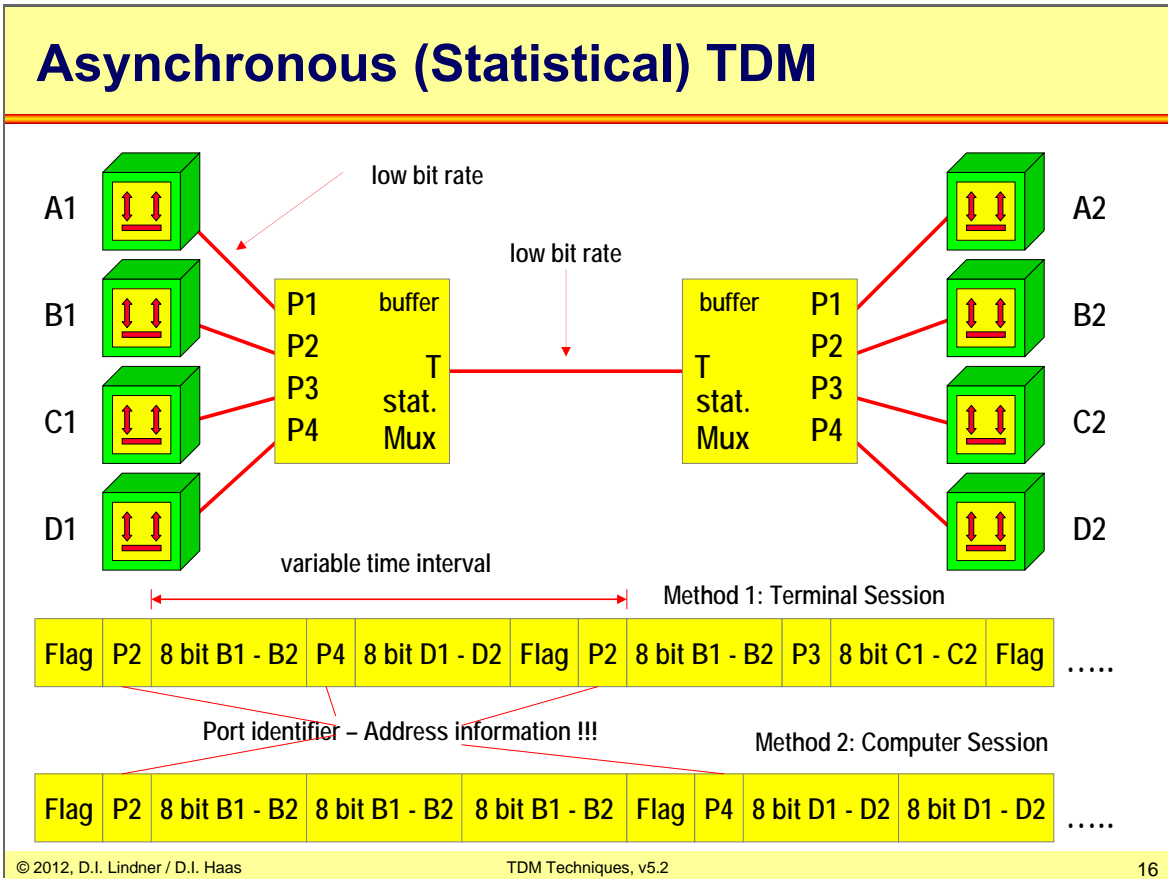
Asynchronous (Statistical) TDM

low bit rate

A1

B1

C1

D1

low bit rate

P1
P2
P3
P4

buffer

T
stat.
Mux

buffer

T
stat.
Mux

P1
P2
P3
P4

A2

B2

C2

D2

variable time interval

Method 1: Terminal Session

| Flag | P2 | 8 bit B1 - B2 | P4 | 8 bit D1 - D2 | Flag | P2 | 8 bit B1 - B2 | P3 | 8 bit C1 - C2 | Flag |
|---|---|---|---|---|---|---|---|---|---|---|

.....

Port identifier – Address information !!!

Method 2: Computer Session

| Flag | P2 | 8 bit B1 - B2 | 8 bit B1 - B2 | 8 bit B1 - B2 | Flag | P4 | 8 bit D1 - D2 | 8 bit D1 - D2 |
|---|---|---|---|---|---|---|---|---|

.....

© 2012, D.I. Lindner / D.I. Haas

TDM Techniques, v5.2

16